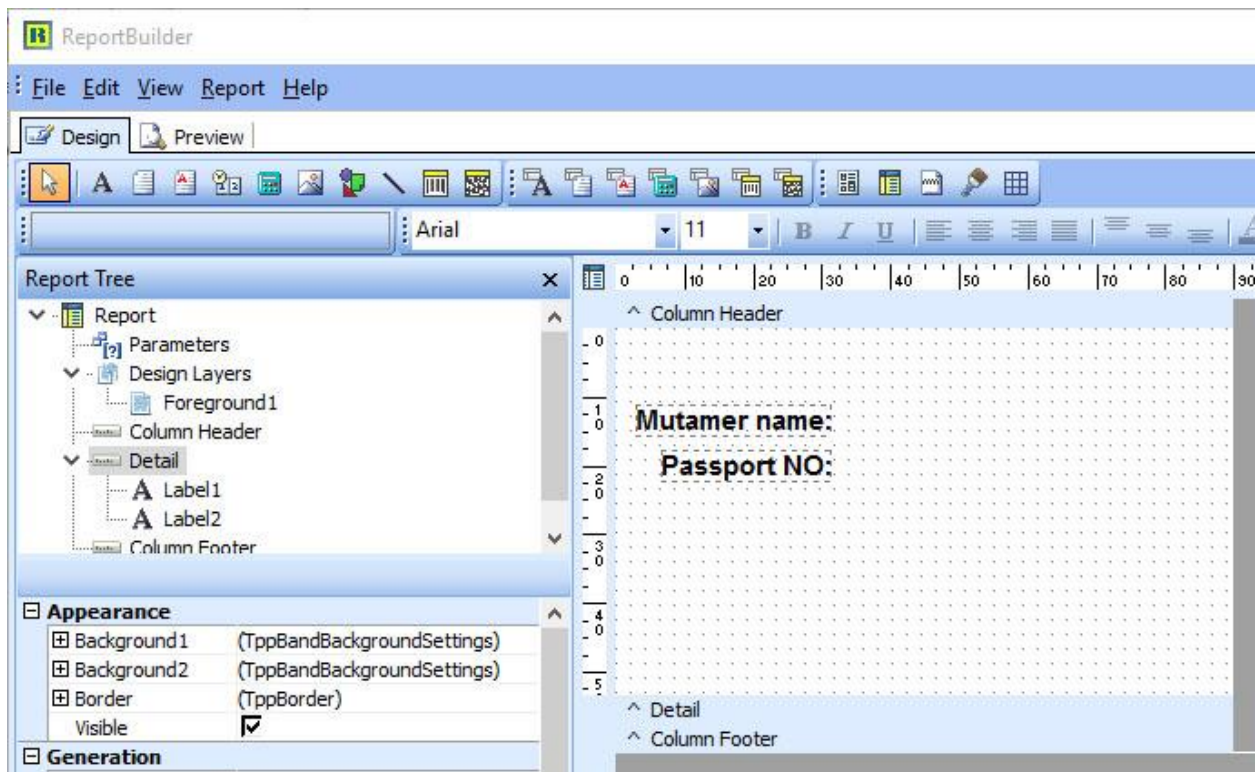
ReportBuilder

File Edit View Report Help

Design Preview

Arial 11 B I U

Report Tree ×

Report
Parameters
Design Layers
Foreground1
Column Header
Detail
Label1
Label2
Column Footer

⊟ Appearance

| | |
|---|---|
| ⊞ Background1 | (TppBandBackgroundSettings) |
| ⊞ Background2 | (TppBandBackgroundSettings) |
| ⊞ Border | (TppBorder) |
| Visible | ☑ |

⊟ Generation

0 10 20 30 40 50 60 70 80 90

^ Column Header

0
10
20
30
40
5

Mutamer name:
Passport NO:

^ Detail
^ Column Footer